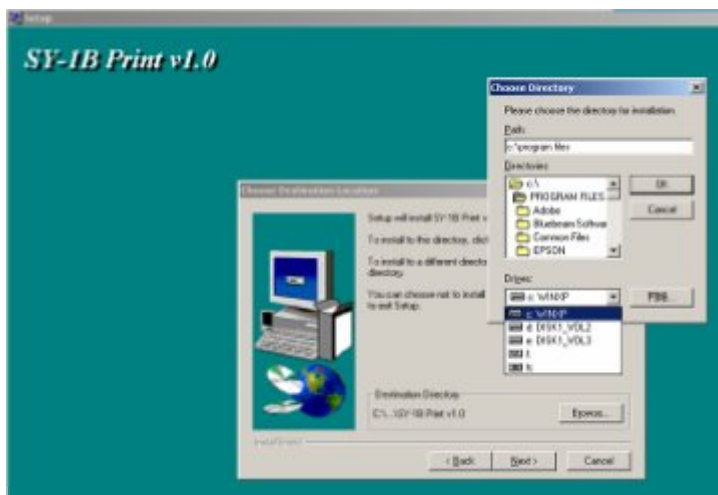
Setup

SY-1B Print v1.0

Choose Destination Location

Setup will install SY-1B Print v

To install to this directory, clic

To install to a different directo directory.

You can choose not to install to exit Setup.

Destination Directory

C:\...\SY-1B Print v1.0

Browse...

InstallShield

< Back

Next >

Cancel

Choose Directory

Please choose the directory for installation.

Path:

c:\program files

Directories:

c:\

PROGRAM FILES

Adobe

Bluebeam Softwa

Common Files

EPSON

OK

Cancel

Drives:

c: WINXP

Network...

c: WINXP

d: DISK1_VOL2

e: DISK1_VOL3

f:

h: